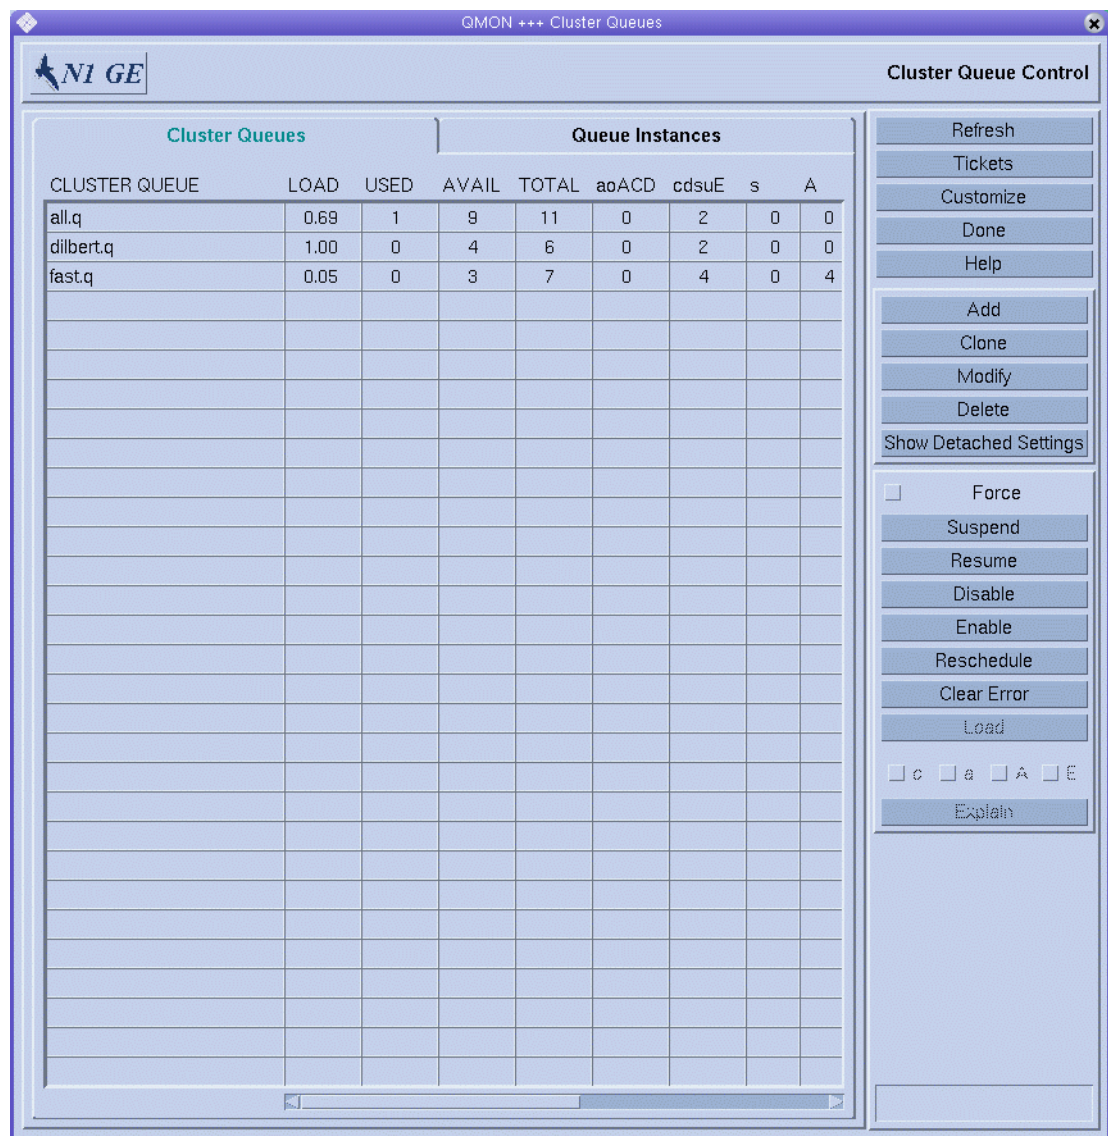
QMON +++ Cluster Queues

N1 GE

Cluster Queue Control

Cluster Queues

Queue Instances

| CLUSTER QUEUE | LOAD | USED | AVAIL | TOTAL | aoACD | cdsuE | s | A |
|---|---|---|---|---|---|---|---|---|
| all.q | 0.69 | 1 | 9 | 11 | 0 | 2 | 0 | 0 |
| dilbert.q | 1.00 | 0 | 4 | 6 | 0 | 2 | 0 | 0 |
| fast.q | 0.05 | 0 | 3 | 7 | 0 | 4 | 0 | 4 |

Refresh
Tickets
Customize
Done
Help

Add
Clone
Modify
Delete
Show Detached Settings

Force
Suspend
Resume
Disable
Enable
Reschedule
Clear Error
Load

c a A E

Explain